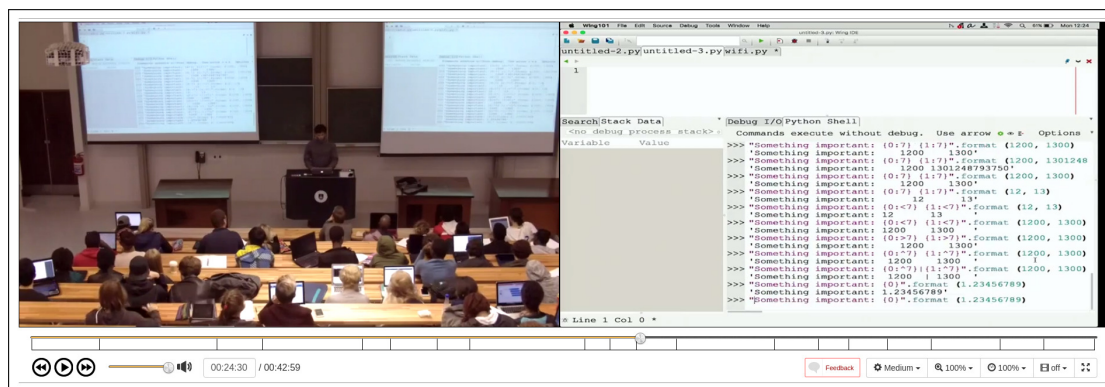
Wing101 File Edit Source Debug Tools Window Help
untitled-3.py: Wing IDE
Mon 12:24

untitled-2.py untitled-3.py wifi.py *

1

Search Stack Data
<no debug process stack>
Variable Value

Debug I/O Python Shell
Commands execute without debug. Use arrow Options
>>> "Something important: {0:7} {1:7}".format (1200, 1300)
'Something important: 1200 1300'
>>> "Something important: {0:7} {1:7}".format (1200, 1301248
'Something important: 1200 1301248793750'
>>> "Something important: {0:7} {1:7}".format (1200, 1300)
'Something important: 1200 1300'
>>> "Something important: {0:7} {1:7}".format (12, 13)
'Something important: 12 13'
>>> "Something important: {0:<7} {1:<7}".format (12, 13)
'Something important: 12 13 '
>>> "Something important: {0:<7} {1:<7}".format (1200, 1300)
'Something important: 1200 1300 '
>>> "Something important: {0:>7} {1:>7}".format (1200, 1300)
'Something important: 1200 1300'
>>> "Something important: {0:^7} {1:^7}".format (1200, 1300)
'Something important: 1200 1300 '
>>> "Something important: {0:^7}{1:^7}".format (1200, 1300)
'Something important: 1200 1300 '
>>> "Something important: {0}".format (1.23456789)
'Something important: 1.23456789'
>>> "Something important: {0}".format (1.23456789)

Line 1 Col 0 *

00:24:30 / 00:42:59

Feedback
Medium
100%
100%
off